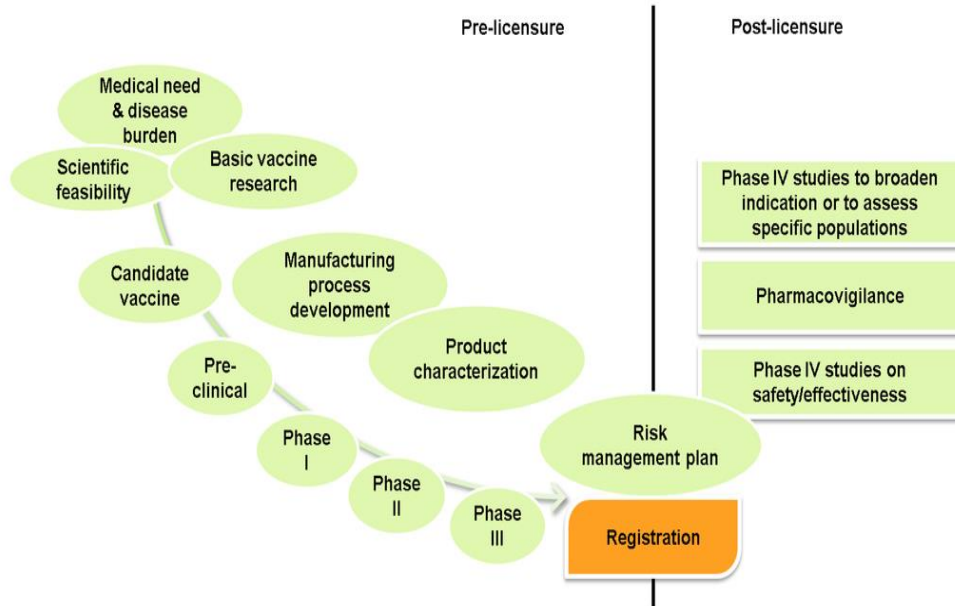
Pre-licensure

Post-licensure

Medical need & disease burden

Scientific feasibility

Basic vaccine research

Candidate vaccine

Manufacturing process development

Product characterization

Pre-clinical

Phase I

Phase II

Phase III

Risk management plan

Registration

Phase IV studies to broaden indication or to assess specific populations

Pharmacovigilance

Phase IV studies on safety/effectiveness